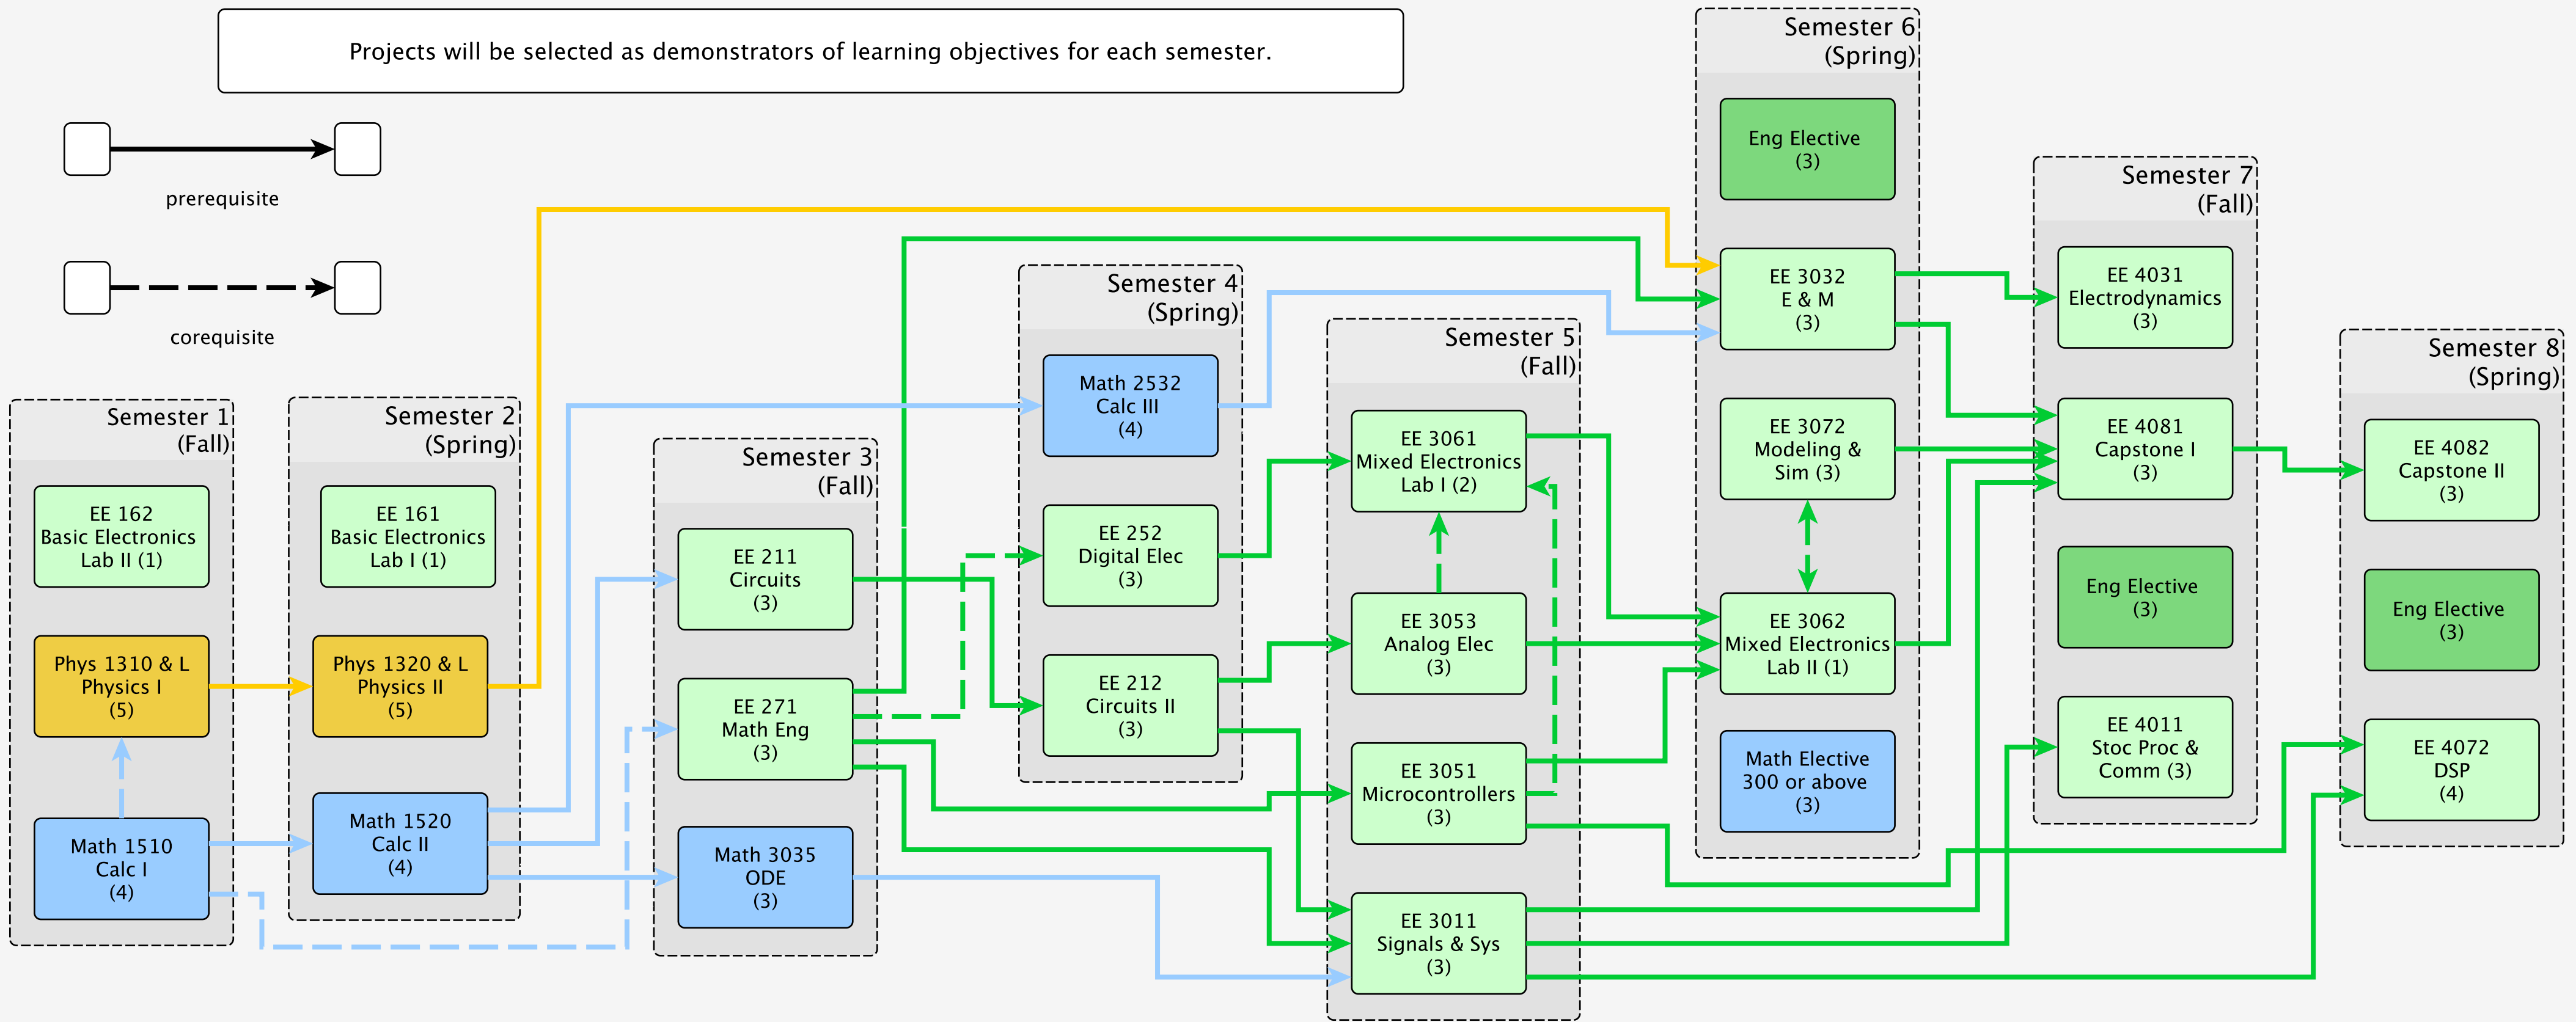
Projects will be selected as demonstrators of learning objectives for each semester.

prerequisite

corequisite

Semester 1 (Fall)

EE 162 Basic Electronics Lab II (1)

Phys 1310 & L Physics I (5)

Math 1510 Calc I (4)

Semester 2 (Spring)

EE 161 Basic Electronics Lab I (1)

Phys 1320 & L Physics II (5)

Math 1520 Calc II (4)

Semester 3 (Fall)

EE 211 Circuits (3)

EE 271 Math Eng (3)

Math 3035 ODE (3)

Semester 4 (Spring)

Math 2532 Calc III (4)

EE 252 Digital Elec (3)

EE 212 Circuits II (3)

Semester 5 (Fall)

EE 3061 Mixed Electronics Lab I (2)

EE 3053 Analog Elec (3)

EE 3051 Microcontrollers (3)

EE 3011 Signals & Sys (3)

Semester 6 (Spring)

Eng Elective (3)

EE 3032 E & M (3)

EE 3072 Modeling & Sim (3)

EE 3062 Mixed Electronics Lab II (1)

Math Elective 300 or above (3)

Semester 7 (Fall)

EE 4031 Electrodynamics (3)

EE 4081 Capstone I (3)

Eng Elective (3)

EE 4011 Stoc Proc & Comm (3)

Semester 8 (Spring)

EE 4082 Capstone II (3)

Eng Elective (3)

EE 4072 DSP (4)